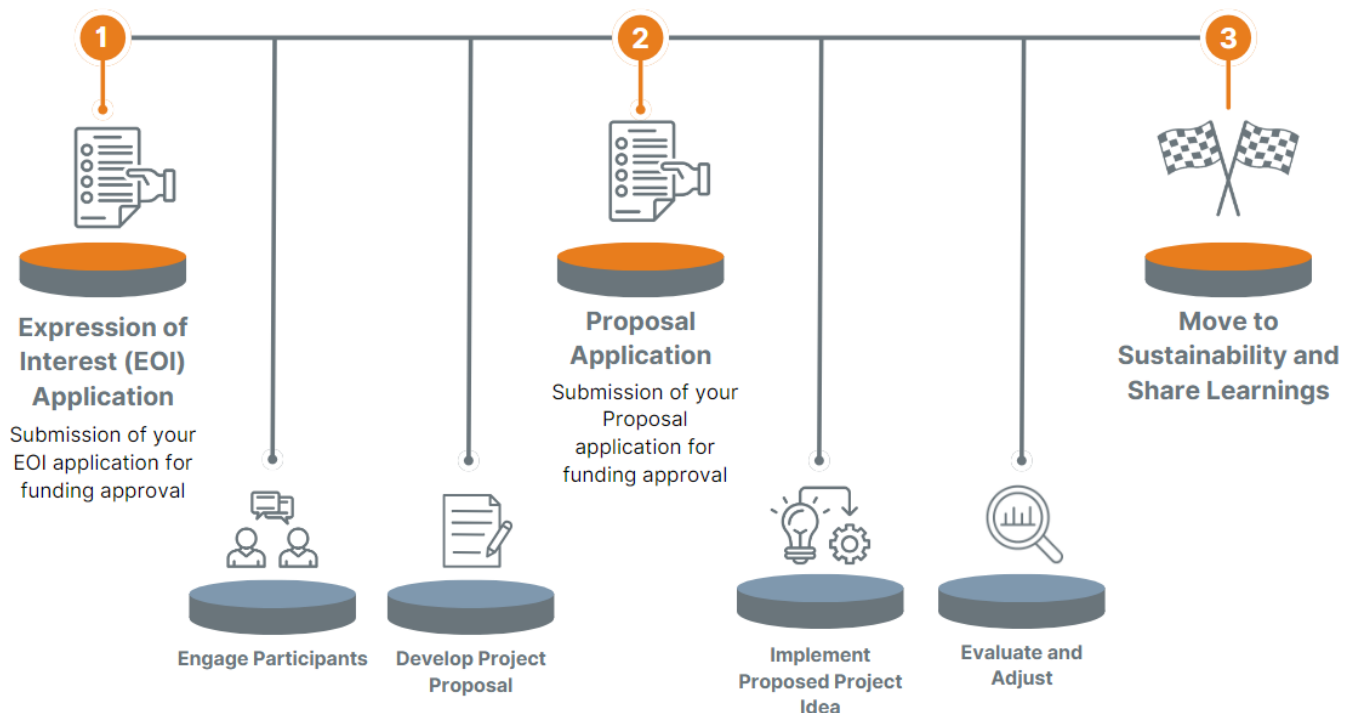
1

2

3

Expression of Interest (EOI) Application

Submission of your EOI application for funding approval

Engage Participants

Develop Project Proposal

Proposal Application

Submission of your Proposal application for funding approval

Implement Proposed Project Idea

Evaluate and Adjust

Move to Sustainability and Share Learnings